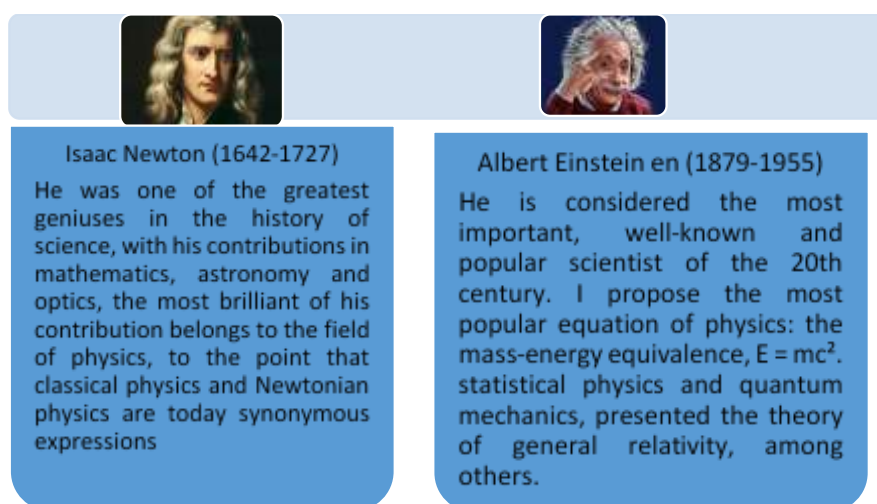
Isaac Newton (1642-1727)

He was one of the greatest geniuses in the history of science, with his contributions in mathematics, astronomy and optics, the most brilliant of his contribution belongs to the field of physics, to the point that classical physics and Newtonian physics are today synonymous expressions

Albert Einstein en (1879-1955)

He is considered the most important, well-known and popular scientist of the 20th century. I propose the most popular equation of physics: the mass-energy equivalence, $E = mc^2$. statistical physics and quantum mechanics, presented the theory of general relativity, among others.